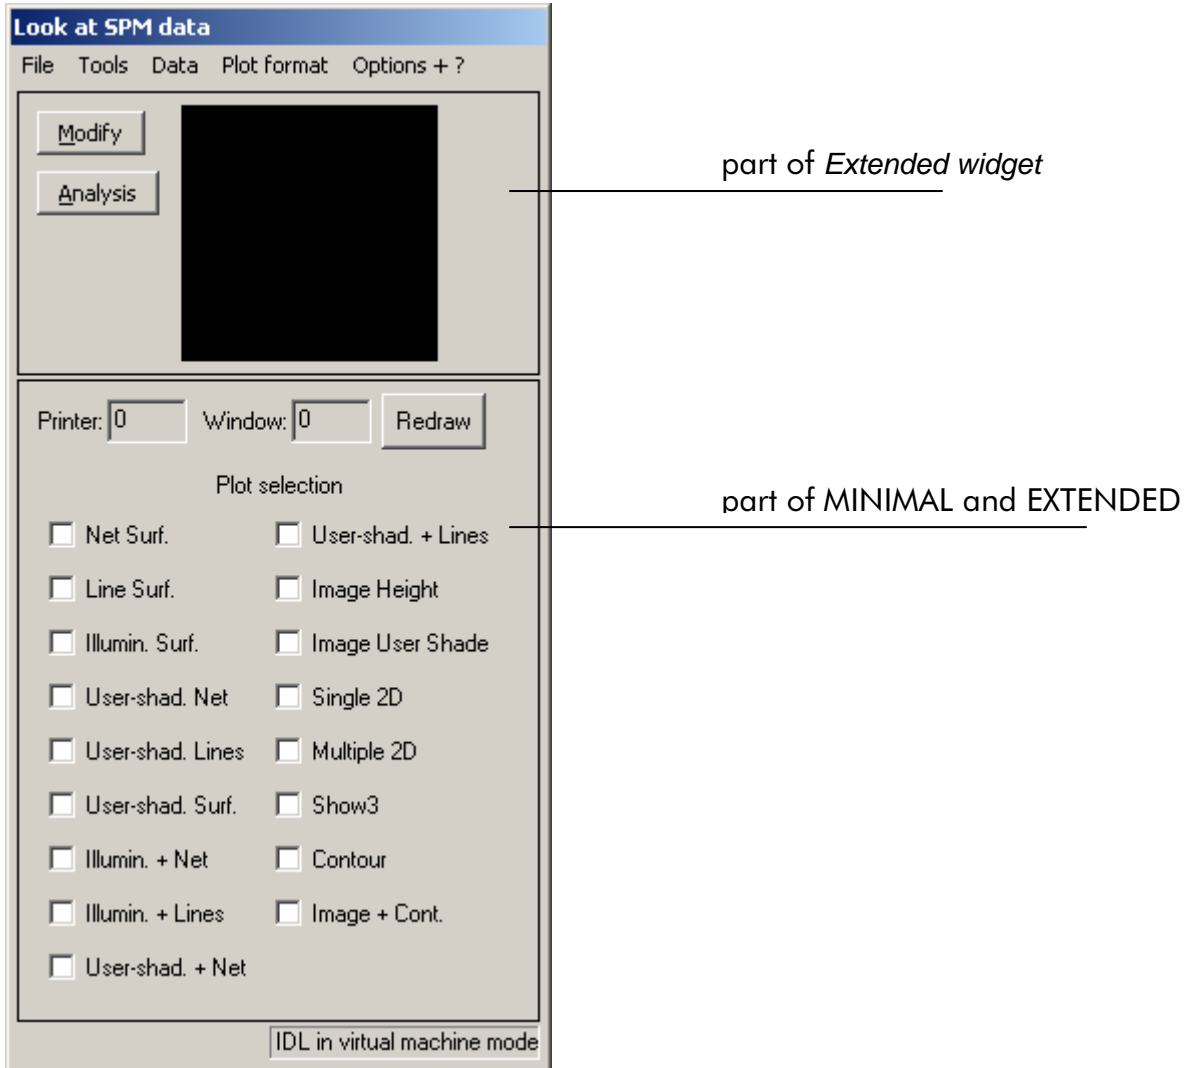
Look at SPM data

File Tools Data Plot format Options + ?

Modify

Analysis

part of *Extended widget*

Printer: 0 Window: 0 Redraw

Plot selection

part of MINIMAL and EXTENDED

Net Surf.
Line Surf.
Illumin. Surf.
User-shad. Net
User-shad. Lines
User-shad. Surf.
Illumin. + Net
Illumin. + Lines
User-shad. + Net

User-shad. + Lines
Image Height
Image User Shade
Single 2D
Multiple 2D
Show3
Contour
Image + Cont.

IDL in virtual machine mode